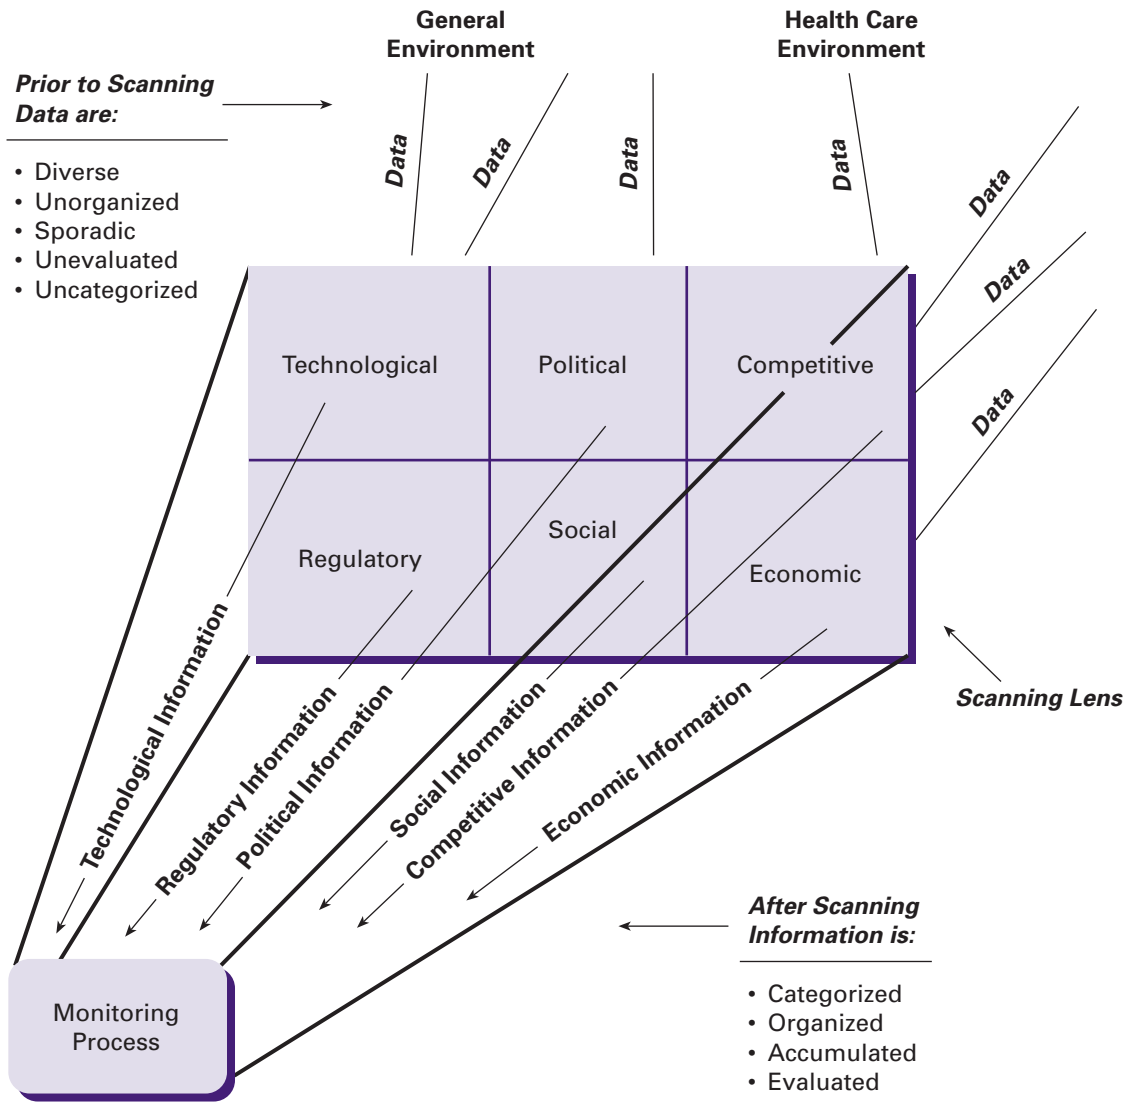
General Environment

Health Care Environment

Prior to Scanning Data are:

• Diverse
• Unorganized
• Sporadic
• Unevaluated
• Uncategorized

Data

Data

Data

Data

Data

Data

Data

Technological

Political

Competitive

Regulatory

Social

Economic

Scanning Lens

Technological Information

Regulatory Information

Political Information

Social Information

Competitive Information

Economic Information

After Scanning Information is:

• Categorized
• Organized
• Accumulated
• Evaluated

Monitoring Process